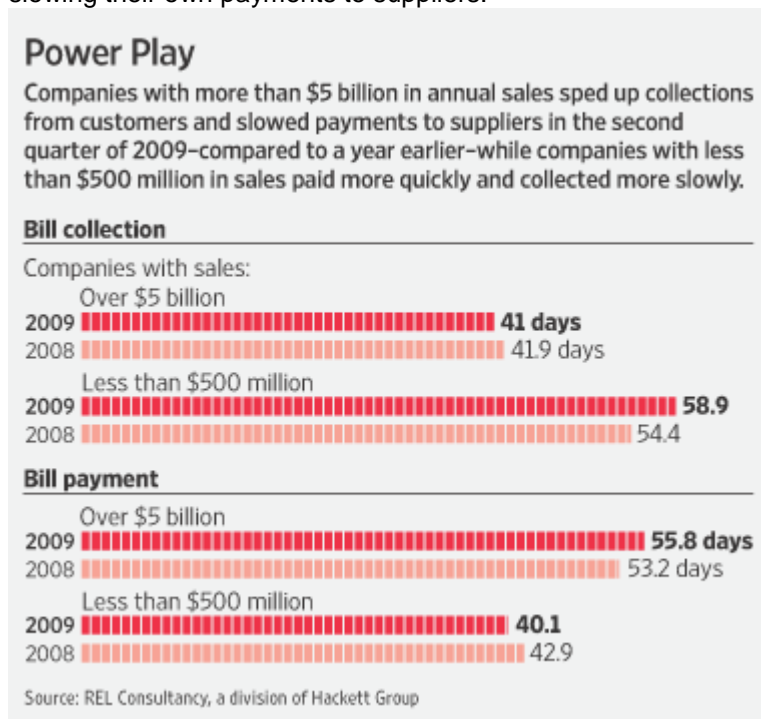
Power Play

Companies with more than $5 billion in annual sales sped up collections from customers and slowed payments to suppliers in the second quarter of 2009–compared to a year earlier–while companies with less than $500 million in sales paid more quickly and collected more slowly.

Bill collection

Companies with sales:

Over $5 billion
2009 41 days
2008 41.9 days

Less than $500 million
2009 58.9
2008 54.4

Bill payment

Over $5 billion
2009 55.8 days
2008 53.2 days

Less than $500 million
2009 40.1
2008 42.9

Source: REL Consultancy, a division of Hackett Group